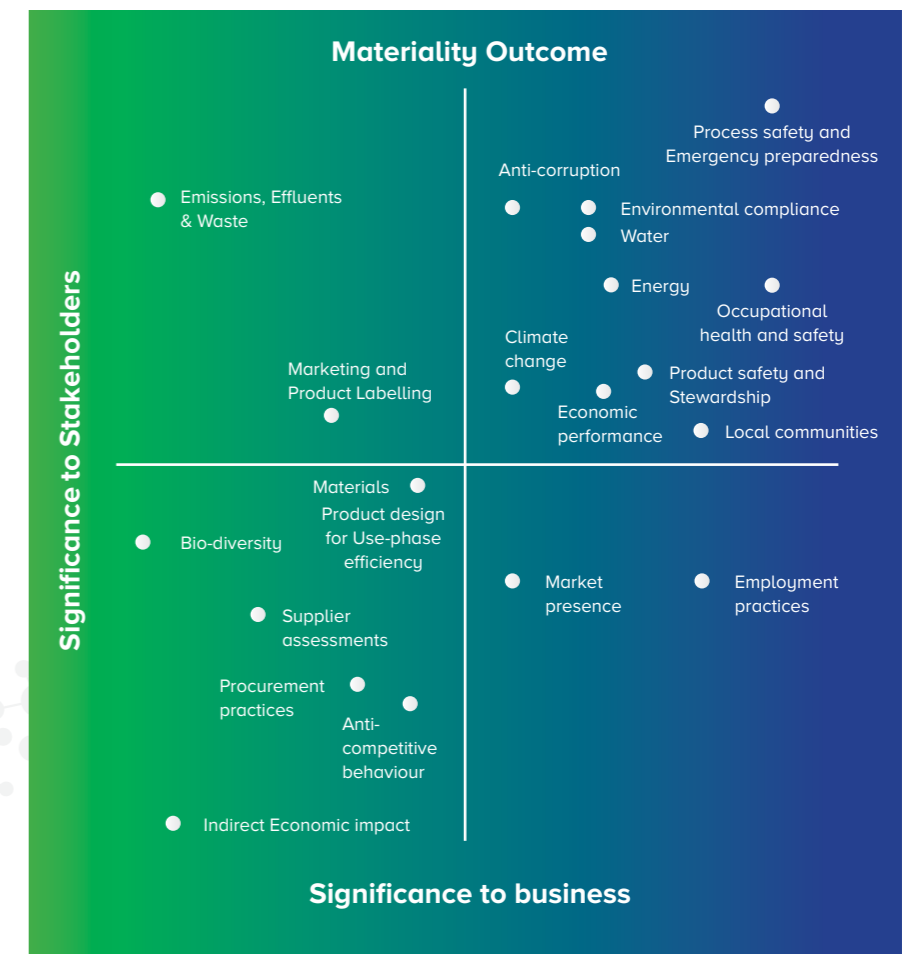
Materiality Outcome

Significance to Stakeholders

Emissions, Effluents & Waste

Marketing and Product Labelling

Anti-corruption

Process safety and Emergency preparedness

Environmental compliance

Water

Energy

Occupational health and safety

Climate change

Product safety and Stewardship

Economic performance

Local communities

Materials

Product design for Use-phase efficiency

Bio-diversity

Supplier assessments

Procurement practices

Anti-competitive behaviour

Indirect Economic impact

Market presence

Employment practices

Significance to business